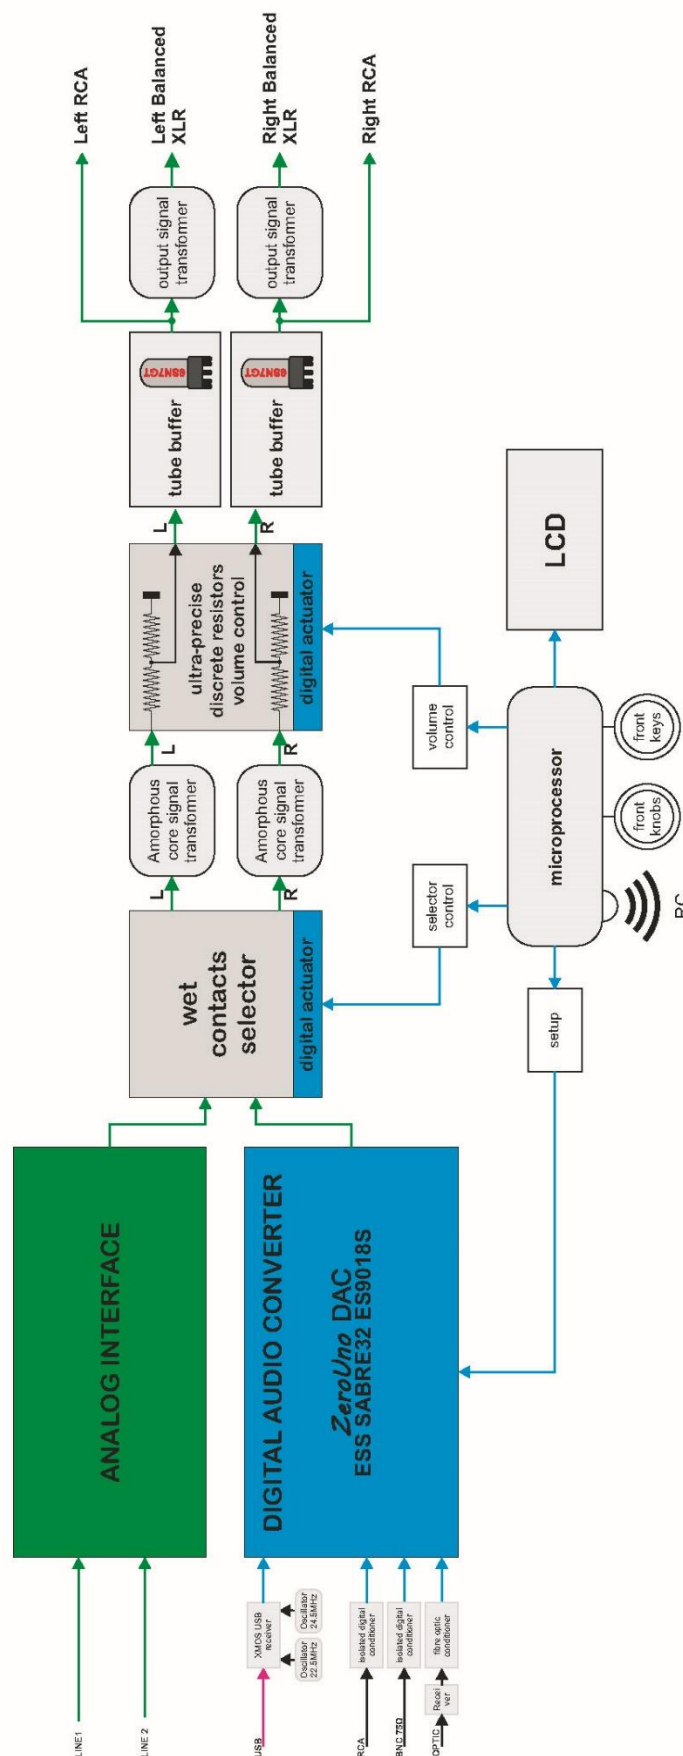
LINE1
LINE 2
USB
XMOS USB receiver
Oscillator 22.5MHz
Oscillator 24.5MHz
RCA
isolated digital conditioner
BNC 75Ω
isolated digital conditioner
OPTIC
Recei ver
fibre optic conditioner

ANALOG INTERFACE

DIGITAL AUDIO CONVERTER
ZeroUno DAC
ESS SABRE32 ES9018S

wet contacts selector
digital actuator

L
R
Amorphous core signal transfomer
Amorphous core signal transfomer
L
R

ultra-precise discrete resistors volume control
digital actuator
L
R

tube buffer
6SN7GT
tube buffer
6SN7GT

output signal transfomer
output signal transfomer

Left RCA
Left Balanced XLR
Right Balanced XLR
Right RCA

setup
selector control
volume control
microprocessor
front knobs
front keys
RC
LCD